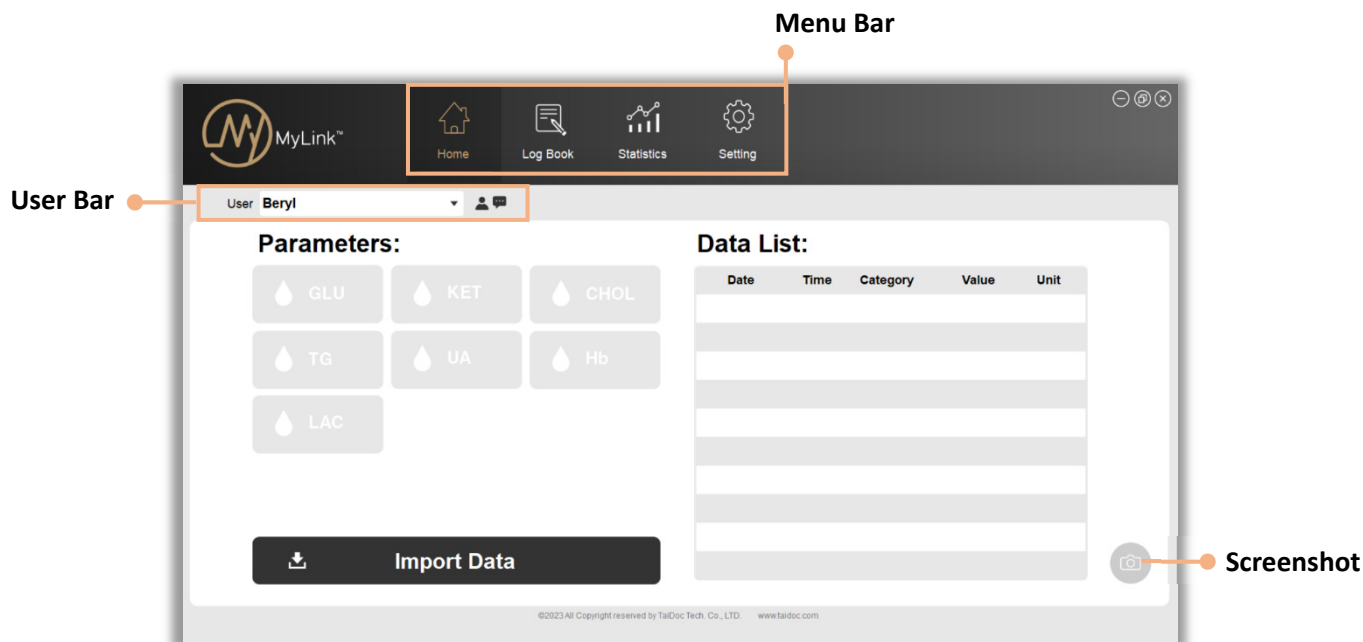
Menu Bar

MyLink™

Home
Log Book
Statistics
Setting

User Bar

User Beryl

Parameters:

GLU
KET
CHOL
TG
UA
Hb
LAC

Import Data

Data List:

| Date | Time | Category | Value | Unit |
|---|---|---|---|---|
| | | | | |

Screenshot

©2023 All Copyright reserved by TaiDoc Tech. Co., LTD. www.taidoc.com